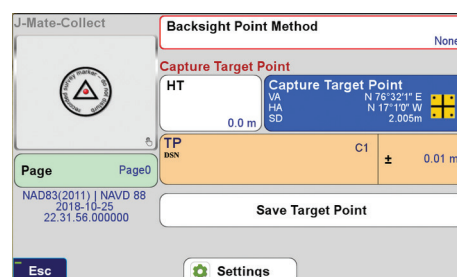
J-Mate-Collect

monument survey marker - do not disturb

Page Page0

NAD83(2011) | NAVD 88
2018-10-25
22.31.56.000000

Esc

Backsight Point Method
None

Capture Target Point

HT
0.0 m

Capture Target Point
VA N 76°32'1" E
HA N 17°1'0" W
SD 2.005m

TP
DSN
C1
± 0.01 m

Save Target Point

Settings